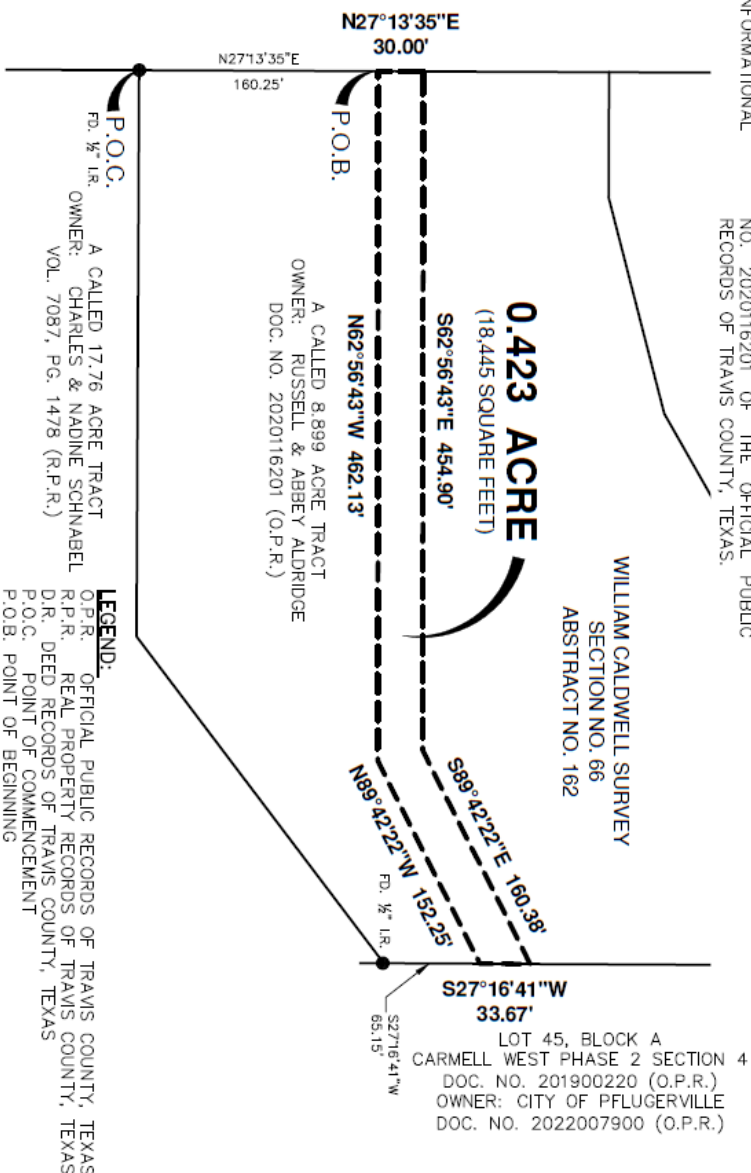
N27°13'35"E
30.00'

N27°13'35"E
160.25'

P.O.C.
FD. ½" I.R.

P.O.B.

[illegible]FORMATIONAL

NO. 2020116201 OF THE OFFICIAL PUBLIC RECORDS OF TRAVIS COUNTY, TEXAS.

0.423 ACRE
(18,445 SQUARE FEET)

S62°56'43"E 454.90'

N62°56'43"W 462.13'

A CALLED 8.899 ACRE TRACT
OWNER: RUSSELL & ABBEY ALDRIDGE
DOC. NO. 2020116201 (O.P.R.)

A CALLED 17.76 ACRE TRACT
OWNER: CHARLES & NADINE SCHNABEL
VOL. 7087, PG. 1478 (R.P.R.)

WILLIAM CALDWELL SURVEY
SECTION NO. 66
ABSTRACT NO. 162

LEGEND
O.P.R. OFFICIAL PUBLIC RECORDS OF TRAVIS COUNTY, TEXAS
R.P.R. REAL PROPERTY RECORDS OF TRAVIS COUNTY, TEXAS
D.R. DEED RECORDS OF TRAVIS COUNTY, TEXAS
P.O.C. POINT OF COMMENCEMENT
P.O.B. POINT OF BEGINNING

S89°42'22"E 160.38'

N89°42'22"W 152.25'

FD. ½" I.R.

S27°16'41"W
33.67'

S27°16'41"W
65.15'

LOT 45, BLOCK A
CARMELL WEST PHASE 2 SECTION 4
DOC. NO. 201900220 (O.P.R.)
OWNER: CITY OF PFLUGERVILLE
DOC. NO. 2022007900 (O.P.R.)